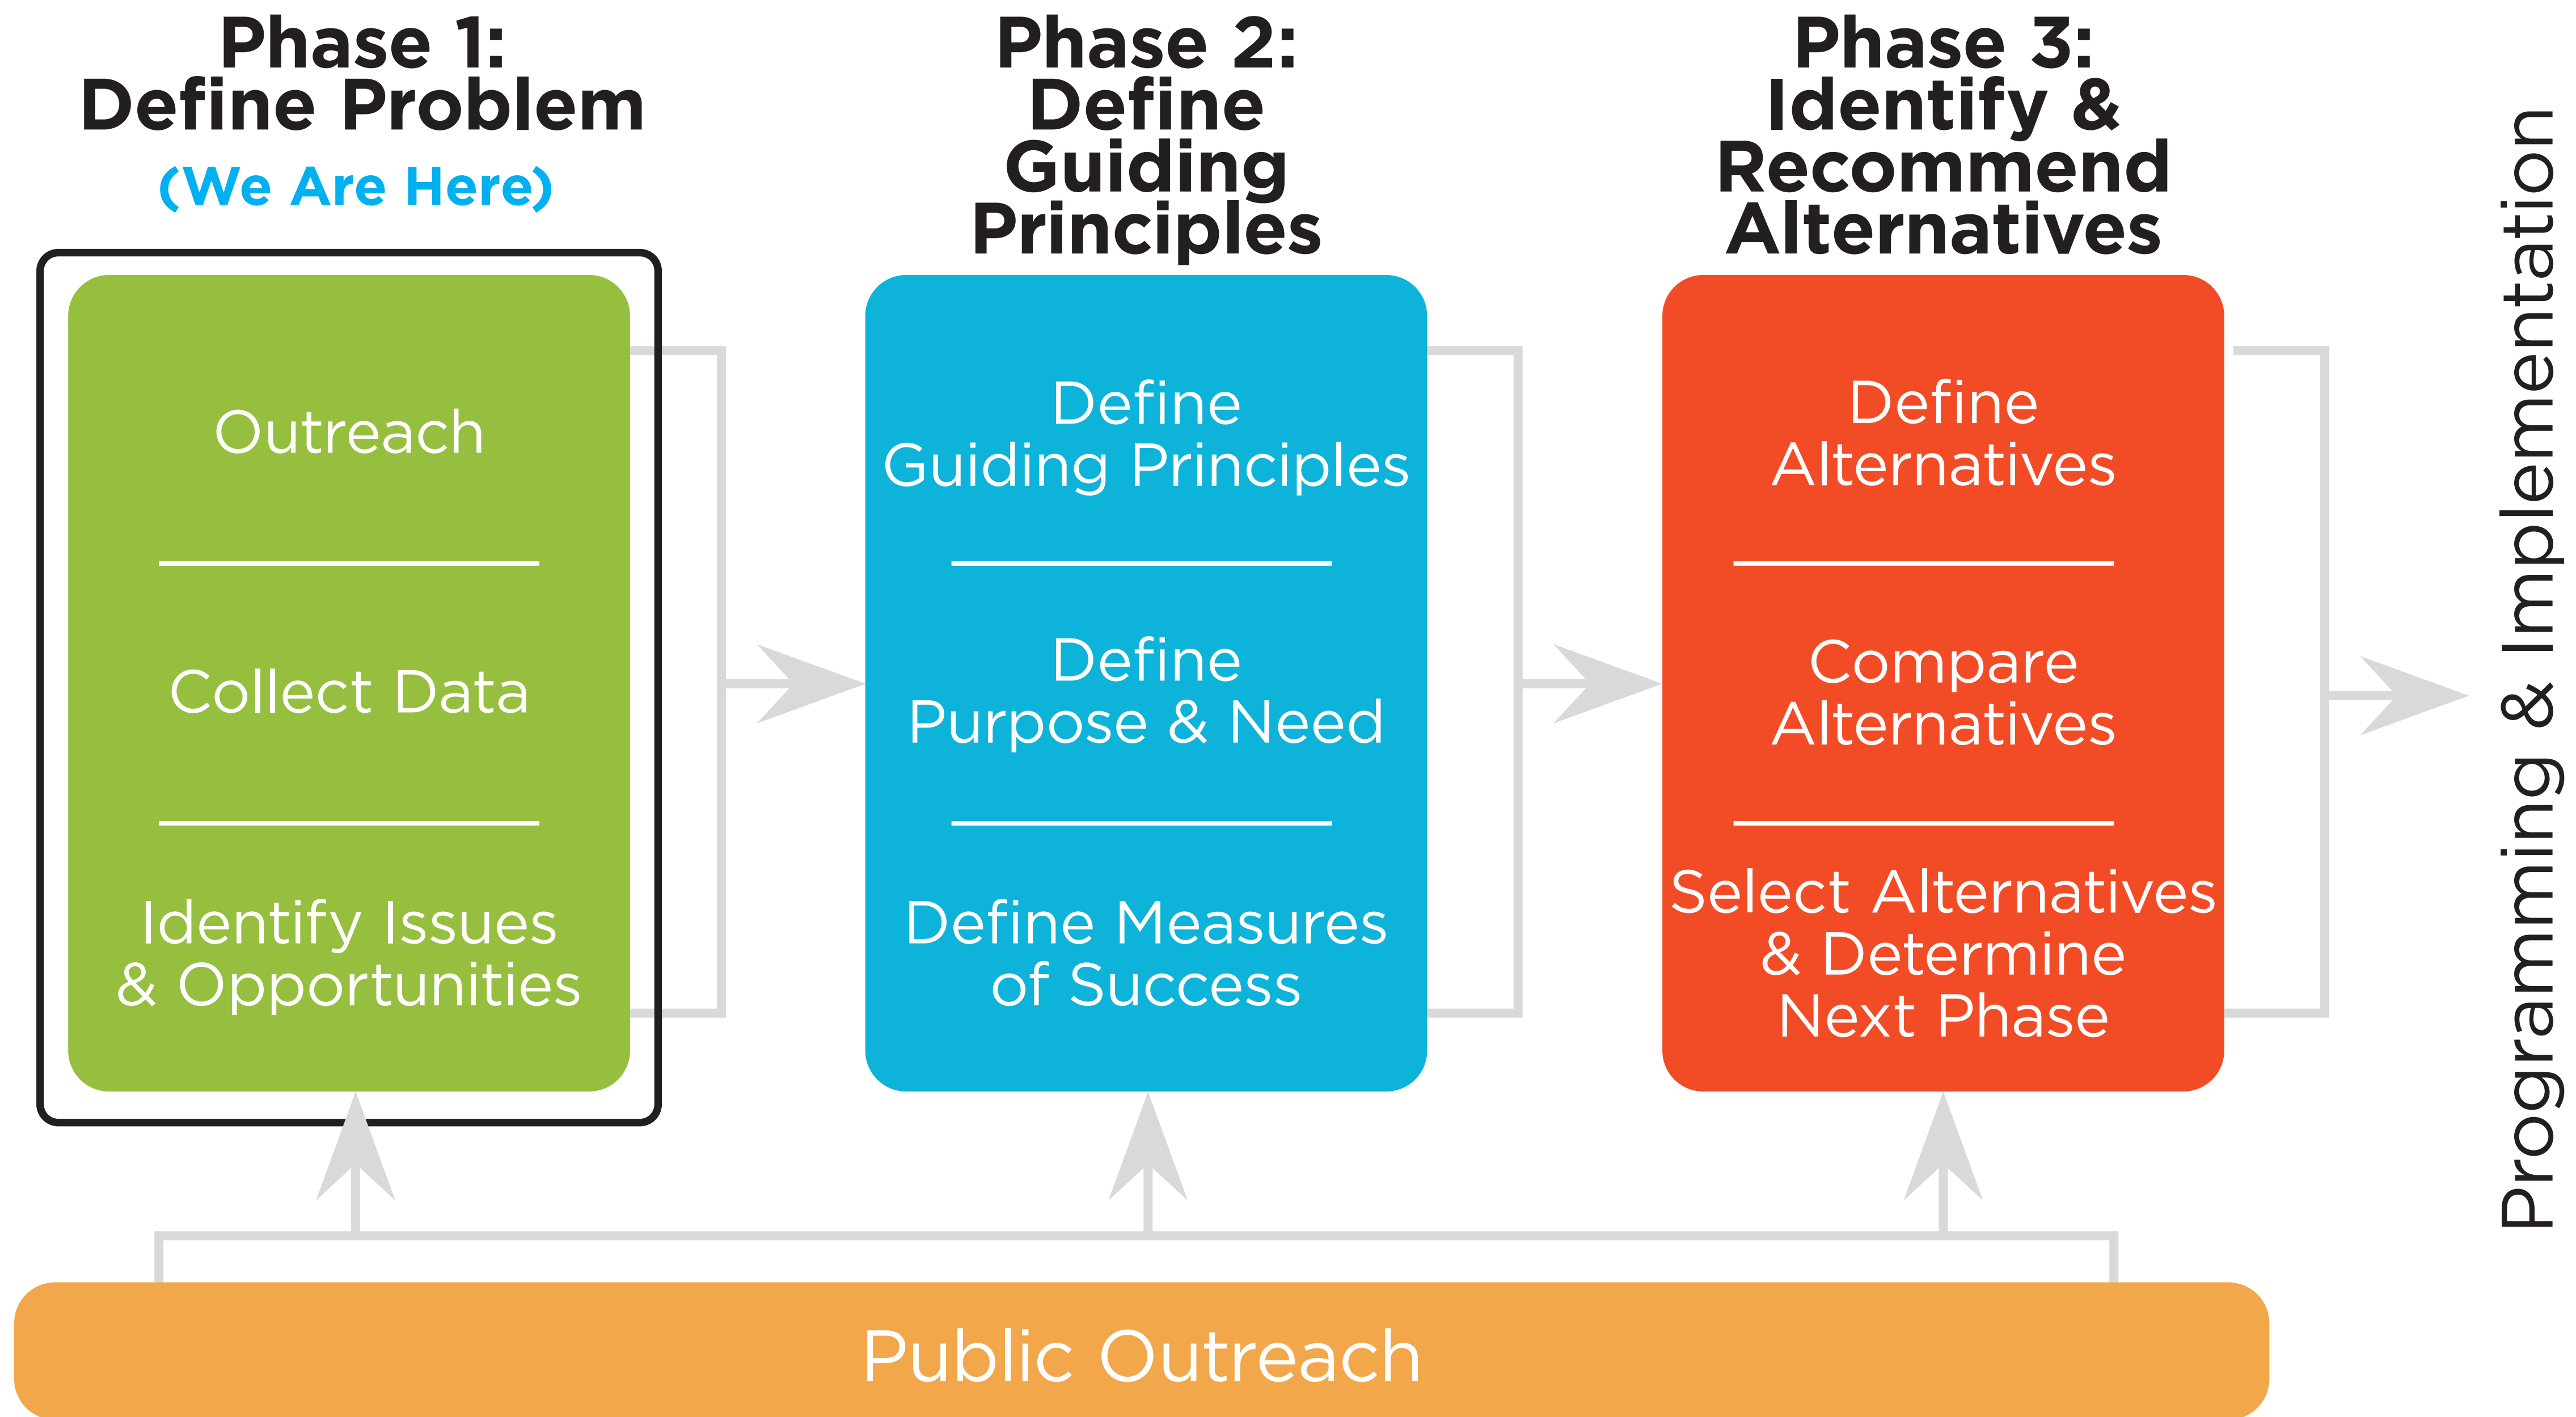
Phase 1:
Define Problem
(We Are Here)

Outreach

Collect Data

Identify Issues & Opportunities

Phase 2:
Define Guiding Principles

Define Guiding Principles

Define Purpose & Need

Define Measures of Success

Phase 3:
Identify & Recommend Alternatives

Define Alternatives

Compare Alternatives

Select Alternatives & Determine Next Phase

Programming & Implementation

Public Outreach